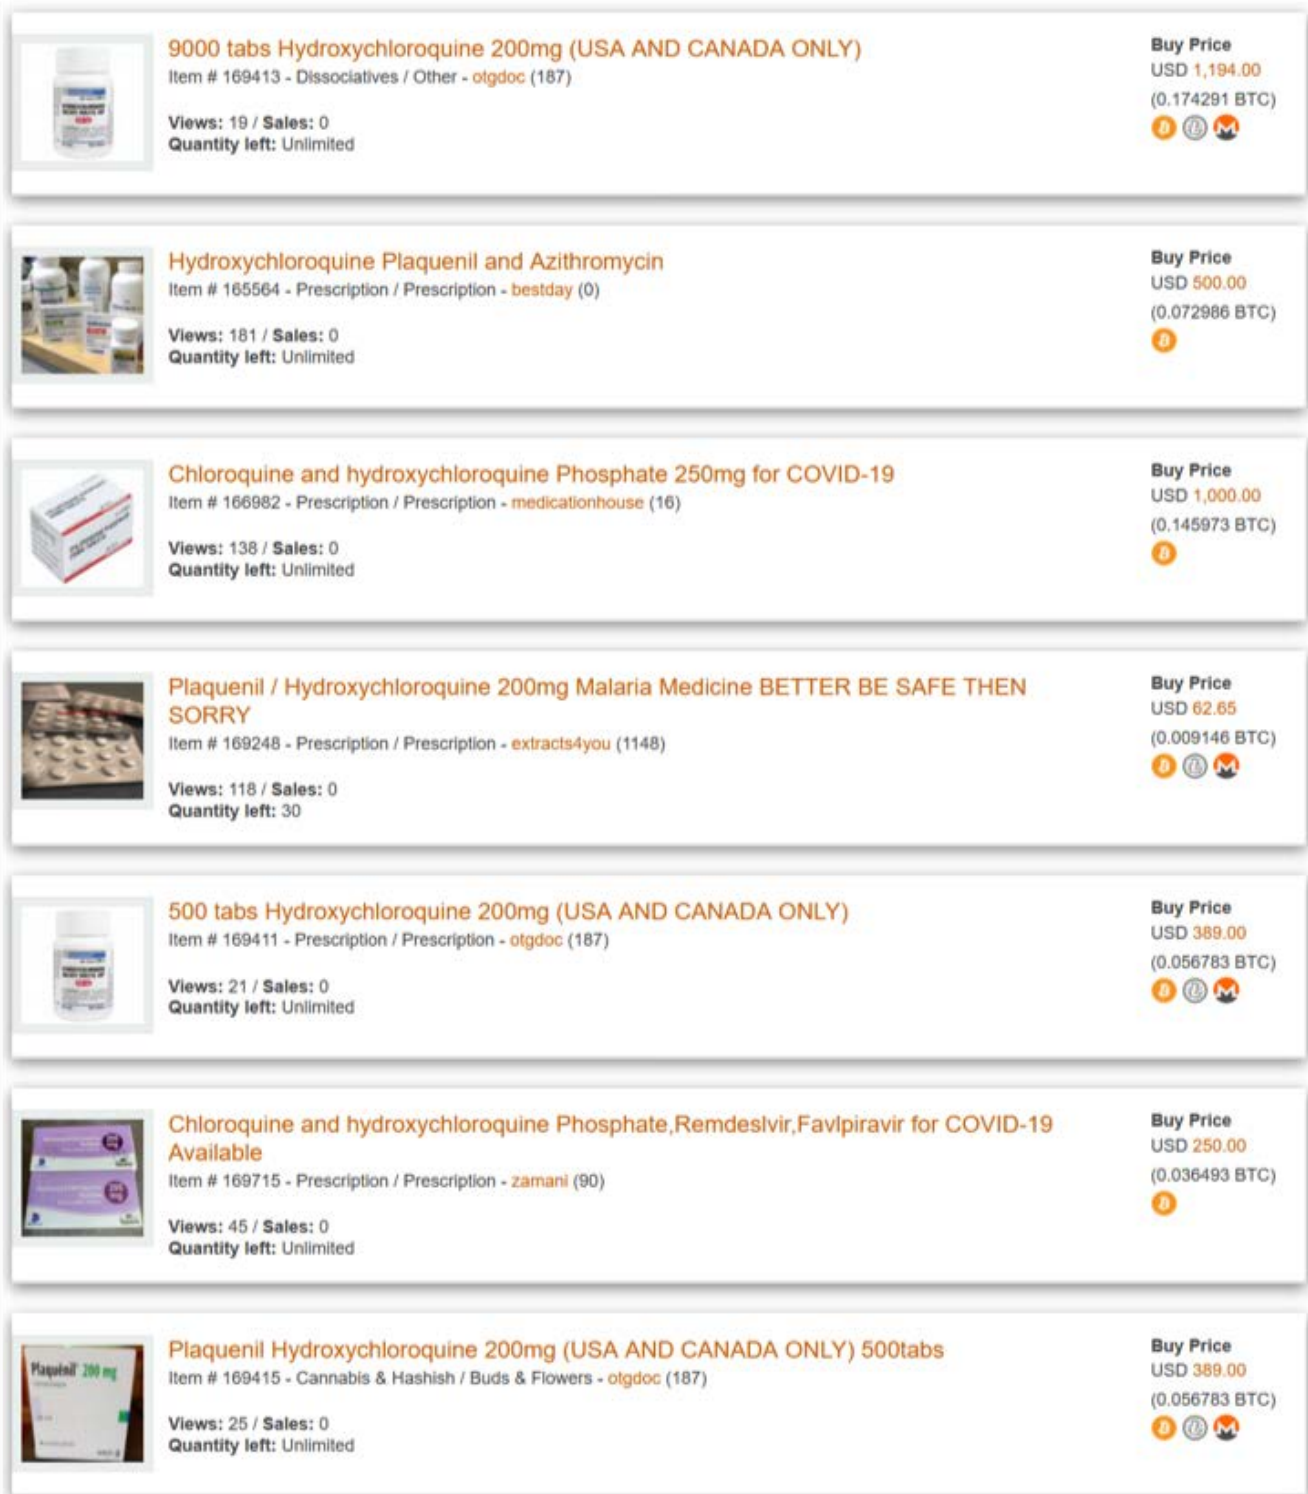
9000 tabs Hydroxychloroquine 200mg (USA AND CANADA ONLY)
Item # 169413 - Dissociatives / Other - otgdoc (187)

Views: 19 / Sales: 0
Quantity left: Unlimited

Buy Price
USD 1,194.00
(0.174291 BTC)

Hydroxychloroquine Plaquenil and Azithromycin
Item # 165564 - Prescription / Prescription - bestday (0)

Views: 181 / Sales: 0
Quantity left: Unlimited

Buy Price
USD 500.00
(0.072986 BTC)

Chloroquine and hydroxychloroquine Phosphate 250mg for COVID-19
Item # 166982 - Prescription / Prescription - medicationhouse (16)

Views: 138 / Sales: 0
Quantity left: Unlimited

Buy Price
USD 1,000.00
(0.145973 BTC)

Plaquenil / Hydroxychloroquine 200mg Malaria Medicine BETTER BE SAFE THEN SORRY
Item # 169248 - Prescription / Prescription - extracts4you (1148)

Views: 118 / Sales: 0
Quantity left: 30

Buy Price
USD 62.65
(0.009146 BTC)

500 tabs Hydroxychloroquine 200mg (USA AND CANADA ONLY)
Item # 169411 - Prescription / Prescription - otgdoc (187)

Views: 21 / Sales: 0
Quantity left: Unlimited

Buy Price
USD 389.00
(0.056783 BTC)

Chloroquine and hydroxychloroquine Phosphate,Remdeslvir,Favlpiravir for COVID-19 Available
Item # 169715 - Prescription / Prescription - zamani (90)

Views: 45 / Sales: 0
Quantity left: Unlimited

Buy Price
USD 250.00
(0.036493 BTC)

Plaquenil 200 mg

Plaquenil Hydroxychloroquine 200mg (USA AND CANADA ONLY) 500tabs
Item # 169415 - Cannabis & Hashish / Buds & Flowers - otgdoc (187)

Views: 25 / Sales: 0
Quantity left: Unlimited

Buy Price
USD 389.00
(0.056783 BTC)